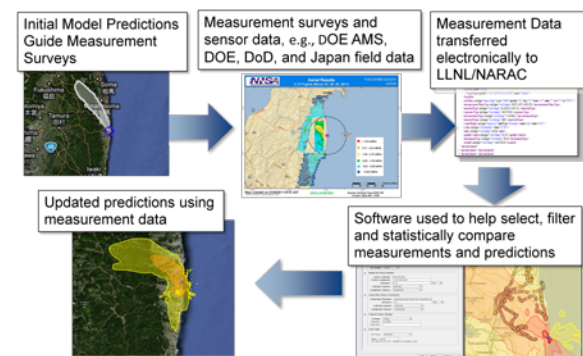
Initial Model Predictions Guide Measurement Surveys

Measurement surveys and sensor data, e.g., DOE AMS, DOE, DoD, and Japan field data

Measurement Data transferred electronically to LLNL/NARAC

Updated predictions using measurement data

Software used to help select, filter and statistically compare measurements and predictions

Fukushima

Tamura

NNSA

Aerial Results

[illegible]